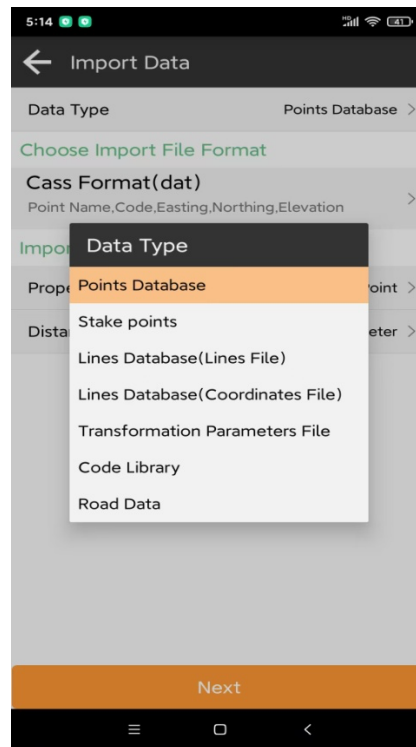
5:14

Import Data

Data Type Points Database

Choose Import File Format

Cass Format(dat)
Point Name,Code,Easting,Northing,Elevation

Impor

Prope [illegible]oint

Dista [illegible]eter

Data Type

Points Database

Stake points

Lines Database(Lines File)

Lines Database(Coordinates File)

Transformation Parameters File

Code Library

Road Data

Next